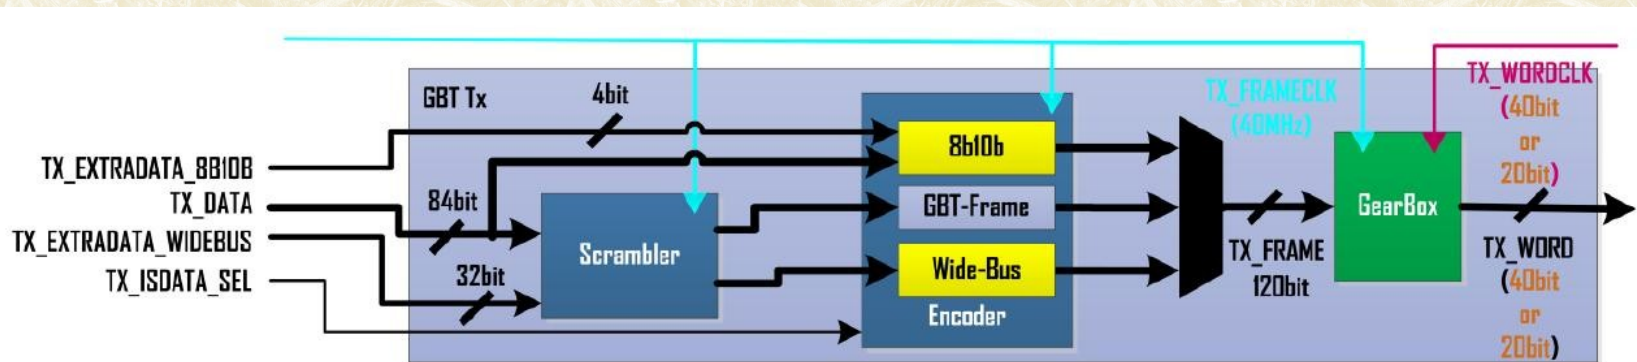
GBT Tx
4bit
TX_EXTRADATA_8B10B
TX_DATA
TX_EXTRADATA_WIDEBUS
TX_ISDATA_SEL
84bit
32bit
Scrambler
8b10b
GBT-Frame
Wide-Bus
Encoder
TX_FRAMECLK (40MHz)
TX_FRAME 120bit
GearBox
TX_WORDCLK (40bit or 20bit)
TX_WORD (40bit or 20bit)